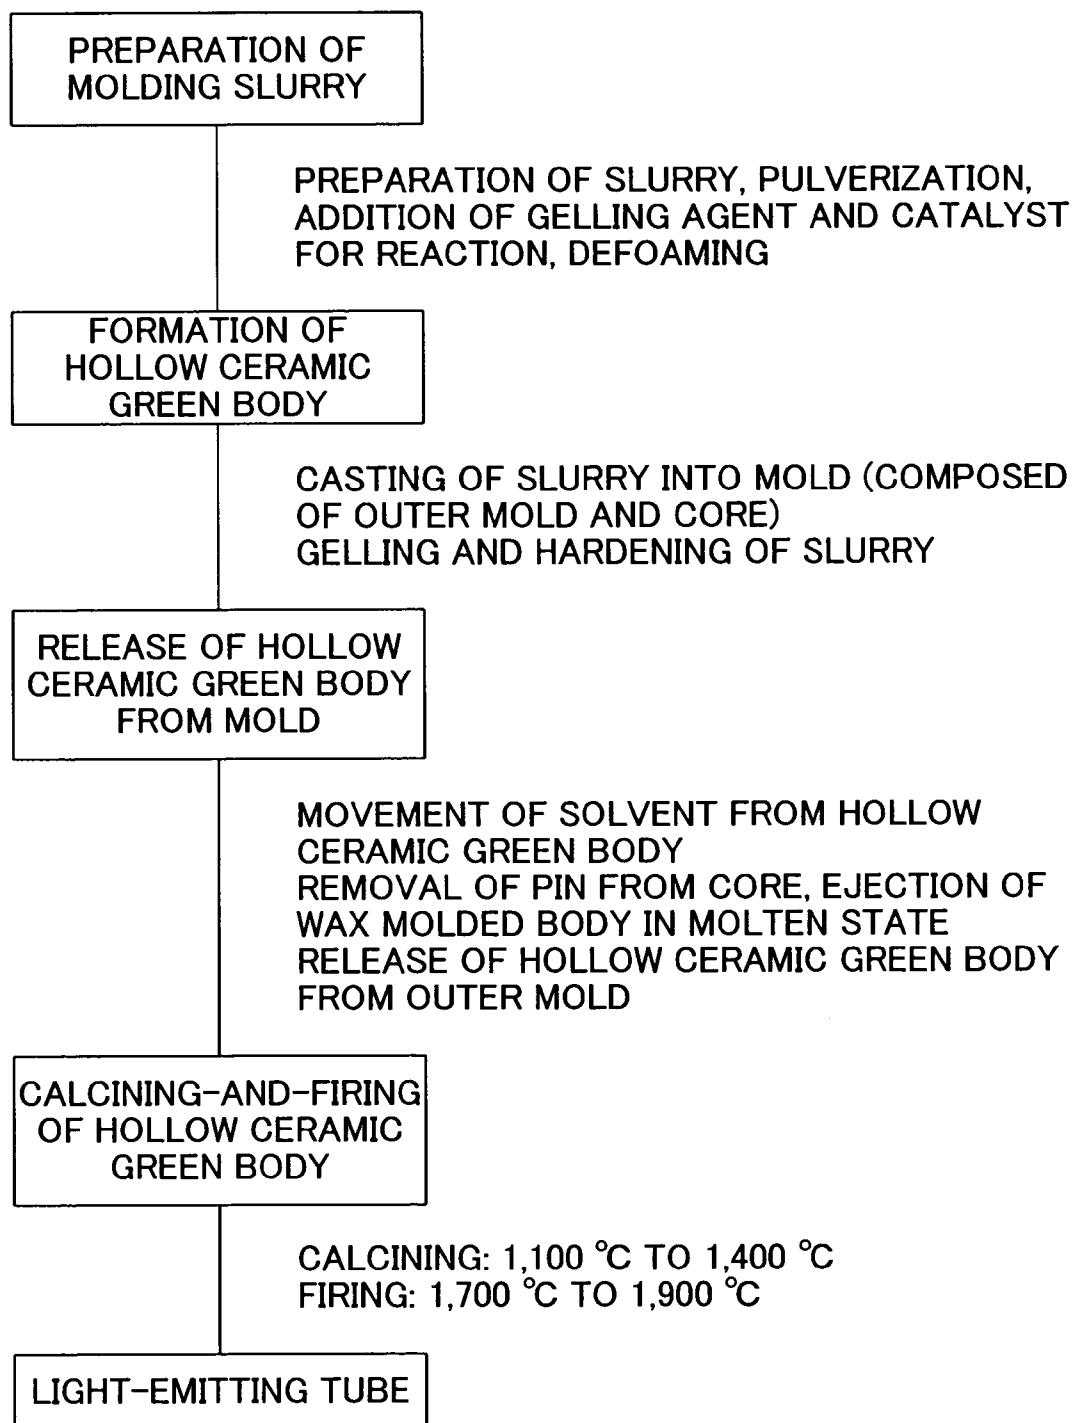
PREPARATION OF MOLDING SLURRY

PREPARATION OF SLURRY, PULVERIZATION, ADDITION OF GELLING AGENT AND CATALYST FOR REACTION, DEFOAMING

FORMATION OF HOLLOW CERAMIC GREEN BODY

CASTING OF SLURRY INTO MOLD (COMPOSED OF OUTER MOLD AND CORE)
GELLING AND HARDENING OF SLURRY

RELEASE OF HOLLOW CERAMIC GREEN BODY FROM MOLD

MOVEMENT OF SOLVENT FROM HOLLOW CERAMIC GREEN BODY
REMOVAL OF PIN FROM CORE, EJECTION OF WAX MOLDED BODY IN MOLTEN STATE
RELEASE OF HOLLOW CERAMIC GREEN BODY FROM OUTER MOLD

CALCINING-AND-FIRING OF HOLLOW CERAMIC GREEN BODY

CALCINING: 1,100 ℃ TO 1,400 ℃
FIRING: 1,700 ℃ TO 1,900 ℃

LIGHT-EMITTING TUBE